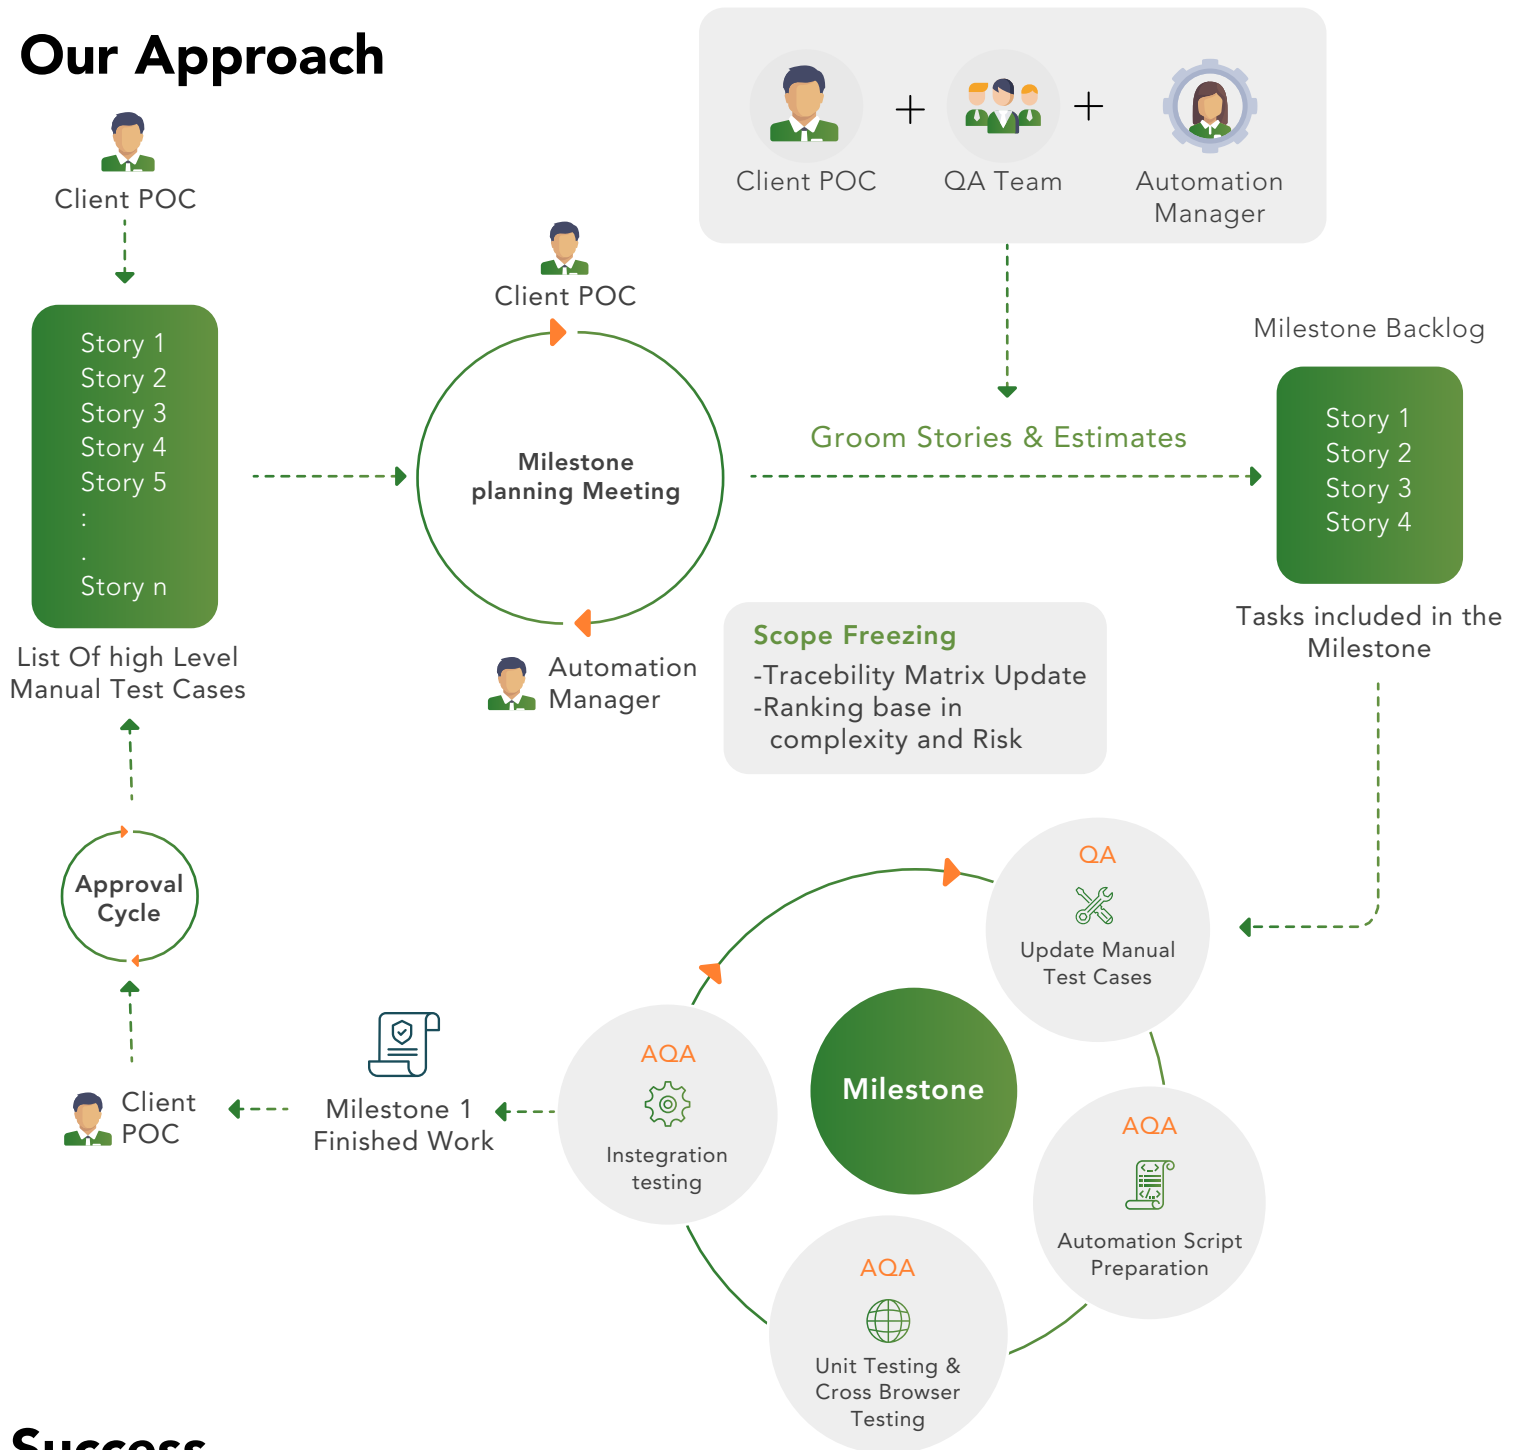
Our Approach

Client POC

Story 1
Story 2
Story 3
Story 4
Story 5
:
.
Story n

List Of high Level Manual Test Cases

Client POC + QA Team + Automation Manager

Client POC

Milestone planning Meeting

Automation Manager

Groom Stories & Estimates

Milestone Backlog

Story 1
Story 2
Story 3
Story 4

Tasks included in the Milestone

Scope Freezing
-Tracebility Matrix Update
-Ranking base in complexity and Risk

Approval Cycle

QA
Update Manual Test Cases

Milestone

AQA
Instegration testing

AQA
Automation Script Preparation

AQA
Unit Testing & Cross Browser Testing

Client POC

Milestone 1 Finished Work

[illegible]